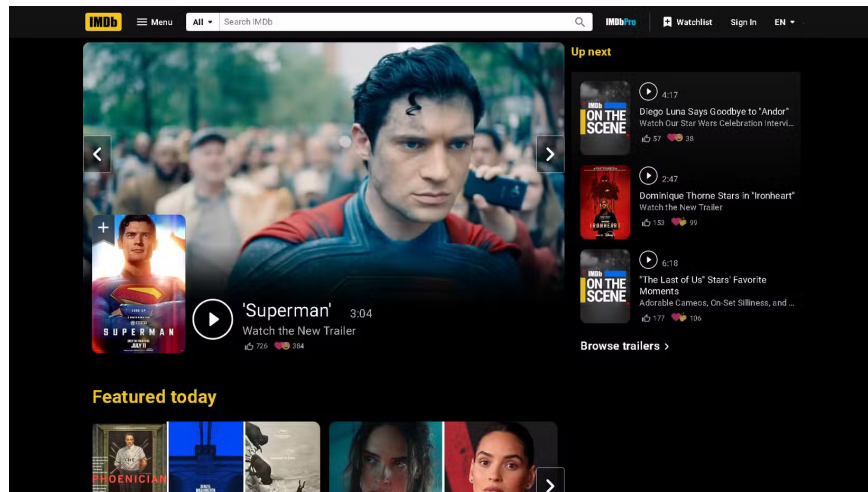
IMDb Menu All Search IMDb IMDbPro Watchlist Sign In EN

'Superman' 3:04
Watch the New Trailer
726 384

SUPERMAN
JULY 11

Up next

4:17
Diego Luna Says Goodbye to "Andor"
Watch Our Star Wars Celebration Intervi...
57 38

ON THE SCENE

2:47
Dominique Thorne Stars in "Ironheart"
Watch the New Trailer
153 99

IRONHEART

6:18
"The Last of Us" Stars' Favorite Moments
Adorable Cameos, On-Set Silliness, and ...
177 106

ON THE SCENE

Browse trailers

Featured today

PHOENICIAN